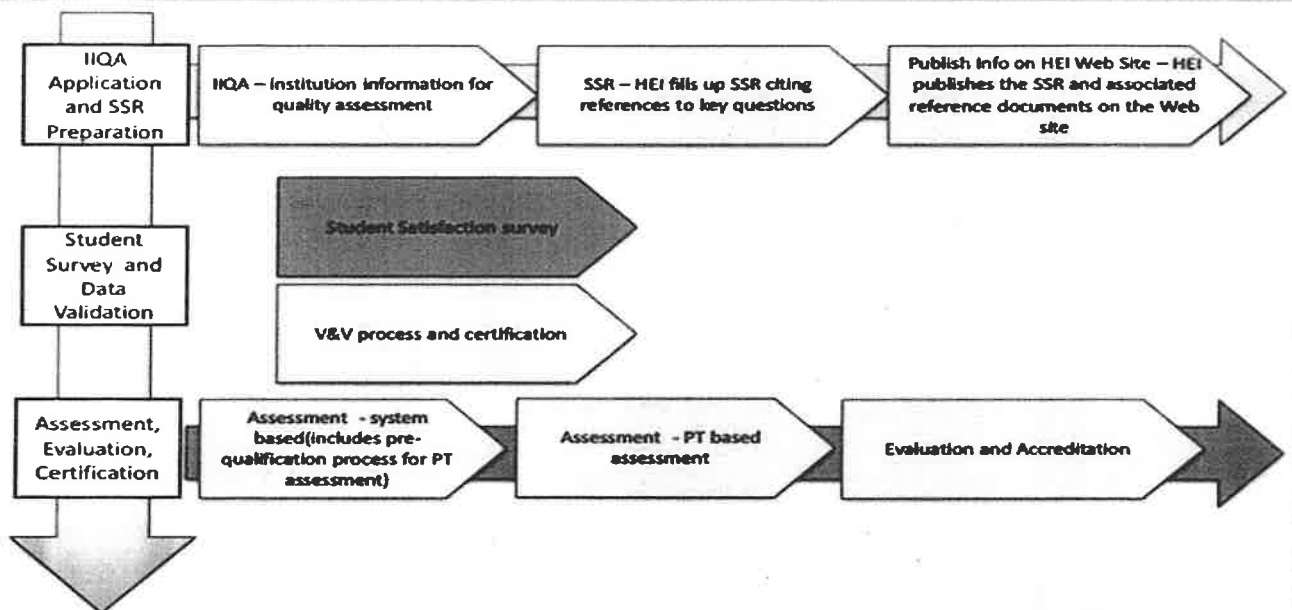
IIQA Application and SSR Preparation

IIQA – Institution information for quality assessment

SSR – HEI fills up SSR citing references to key questions

Publish info on HEI Web Site – HEI publishes the SSR and associated reference documents on the Web site

Student Survey and Data Validation

Student Satisfaction survey

V&V process and certification

Assessment, Evaluation, Certification

Assessment - system based(includes pre-qualification process for PT assessment)

Assessment - PT based assessment

Evaluation and Accreditation